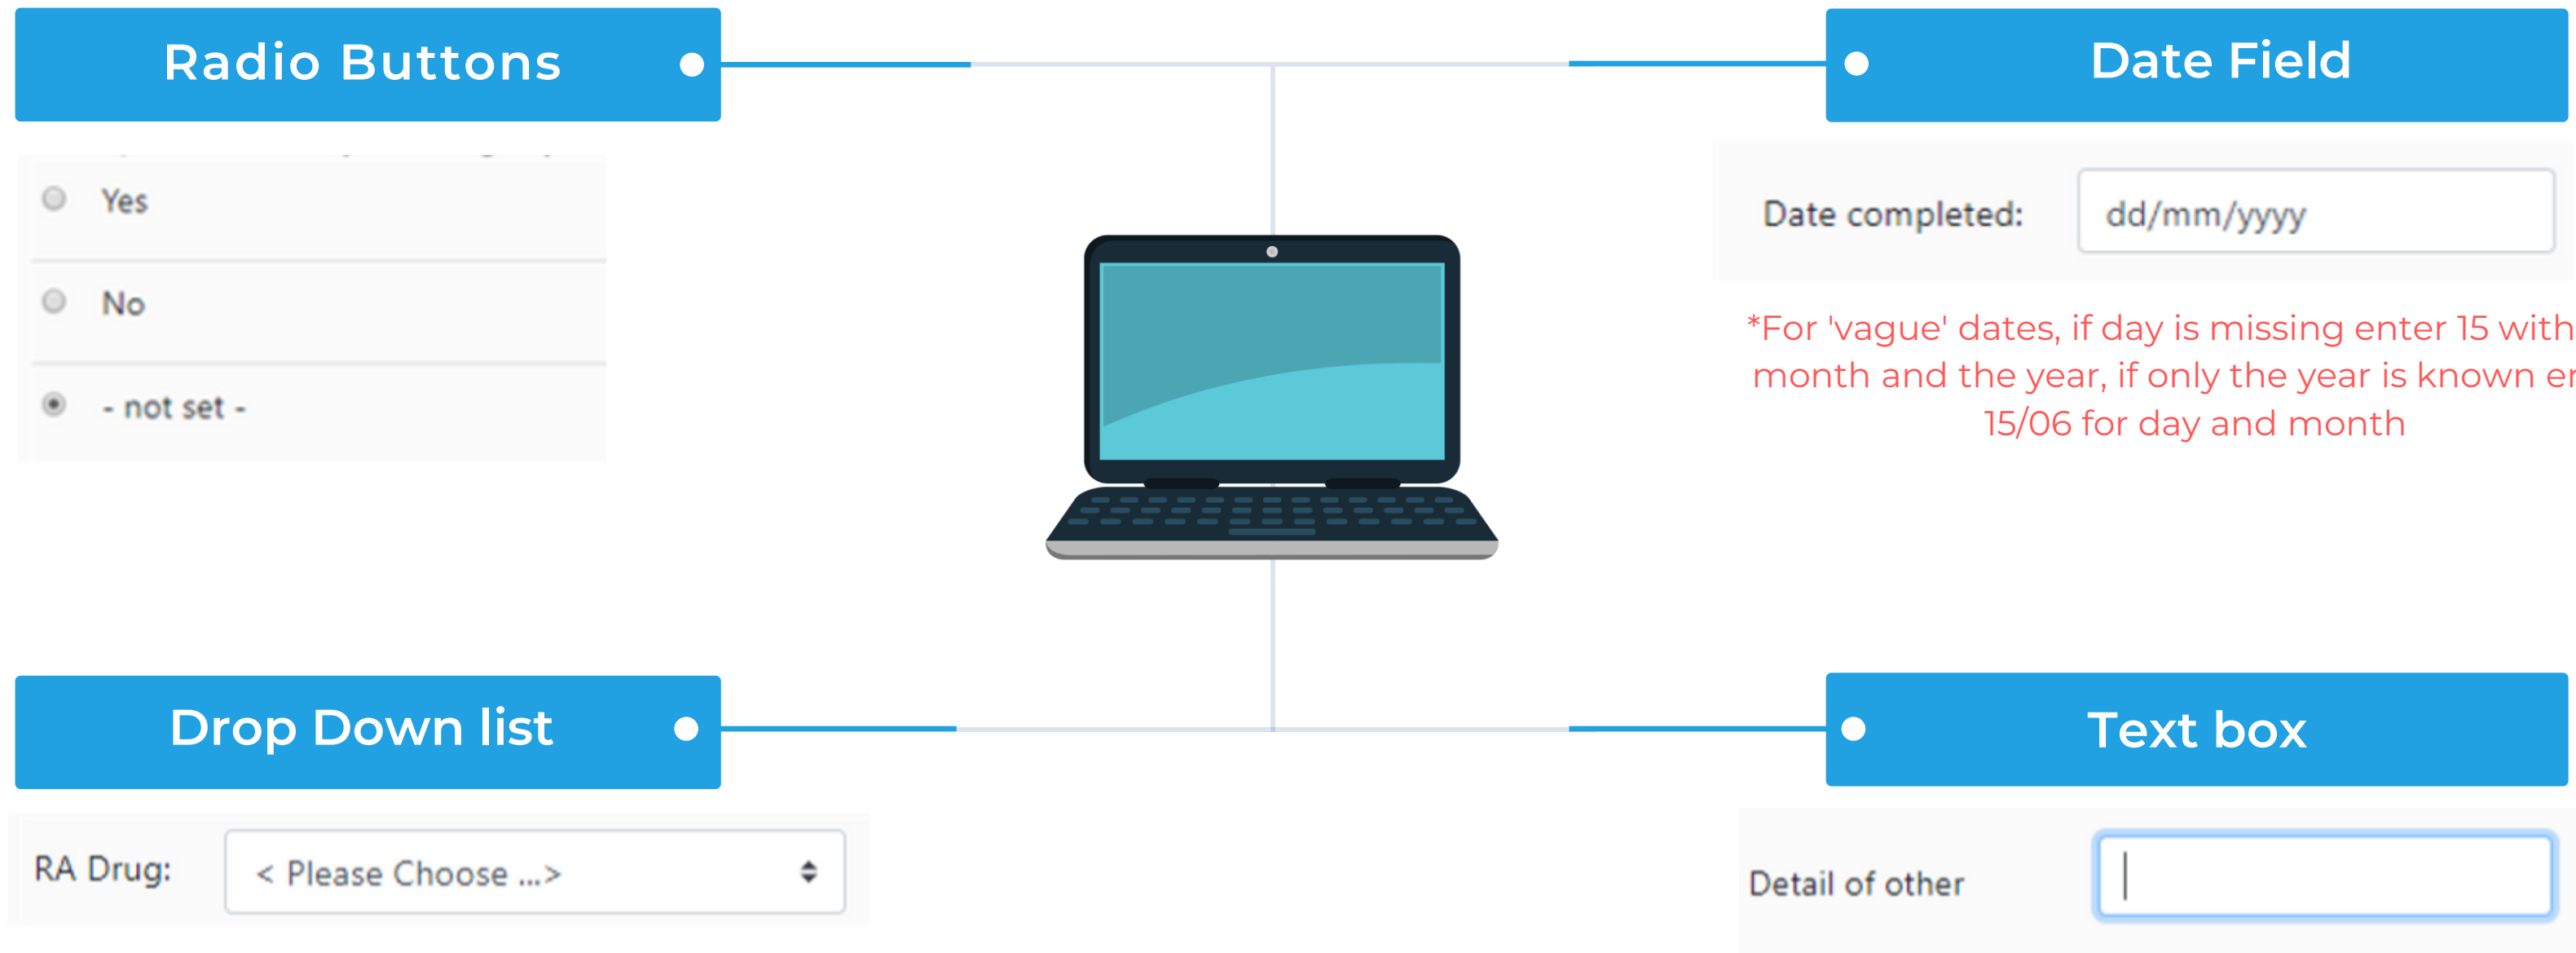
Radio Buttons

Yes

No

- not set -

Date Field

Date completed: dd/mm/yyyy

*For 'vague' dates, if day is missing enter 15 with month and the year, if only the year is known e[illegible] 15/06 for day and month

Drop Down list

RA Drug: < Please Choose ...>

Text box

Detail of other